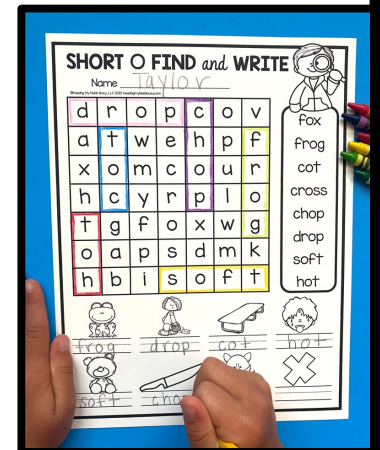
SHORT O FIND and WRITE

Name Taylor

©Keeping My Kiddo Busy, LLC 2023 keepingmykiddobusy.com

| d | r | o | p | c | o | v |
|---|---|---|---|---|---|---|
| a | t | w | e | h | p | f |
| x | o | m | c | o | u | r |
| h | c | y | r | p | l | o |
| t | g | f | o | x | w | g |
| o | a | p | s | d | m | k |
| h | b | i | s | o | f | t |

fox
frog
cot
cross
chop
drop
soft
hot

frog drop cot hot

soft cho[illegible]